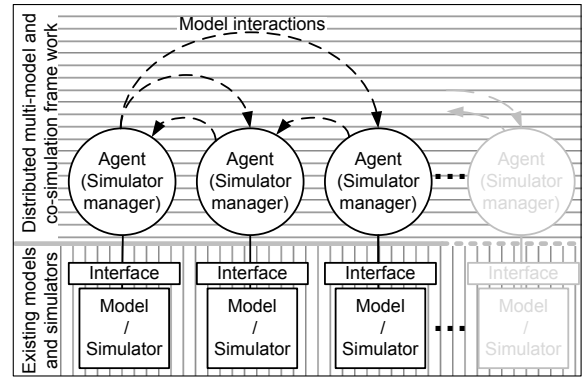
Distributed multi-model and co-simulation frame work

Model interactions

Agent (Simulator manager)

Agent (Simulator manager)

Agent (Simulator manager)

Agent (Simulator manager)

Existing models and simulators

Interface

Model / Simulator

Interface

Model / Simulator

Interface

Model / Simulator

Interface

Model / Simulator